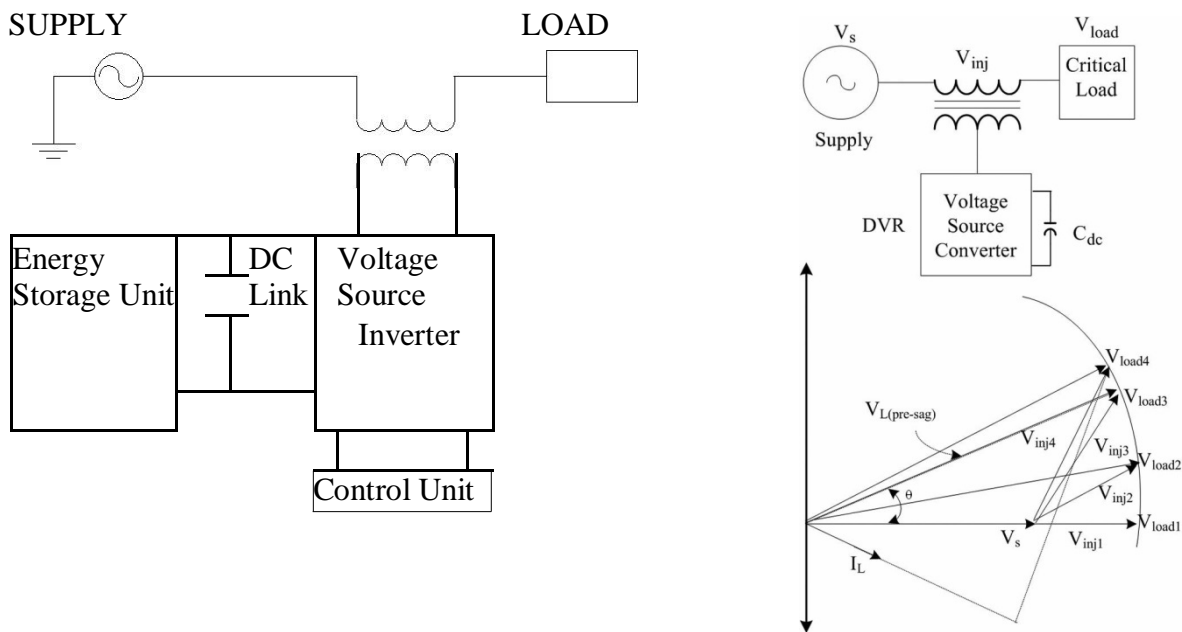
SUPPLY

LOAD

Energy Storage Unit

DC Link

Voltage Source Inverter

Control Unit

$V_s$

$V_{inj}$

$V_{load}$

Critical Load

Supply

DVR

Voltage Source Converter

$C_{dc}$

$V_{load4}$

$V_{load3}$

$V_{L(pre\text{-}sag)}$

$V_{inj4}$

$V_{inj3}$

$V_{load2}$

$\theta$

$V_{inj2}$

$V_s$

$V_{load1}$

$V_{inj1}$

$I_L$